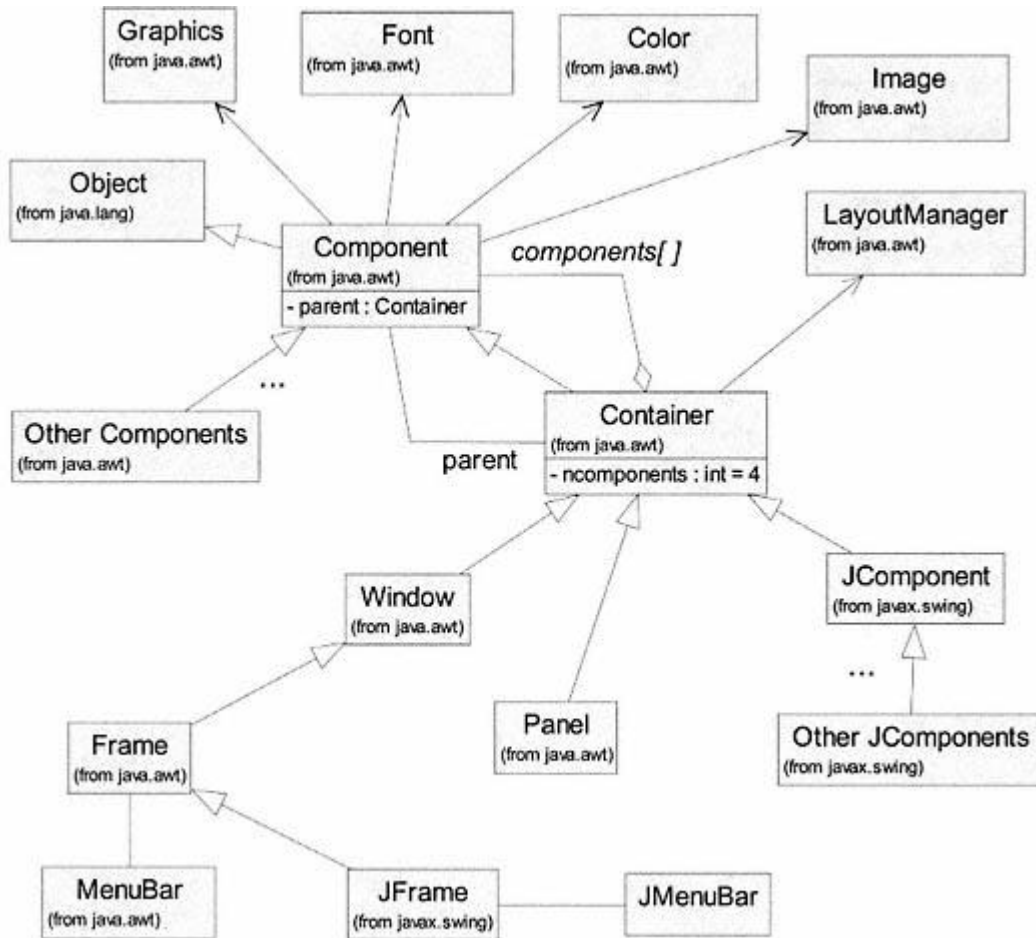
Graphics
(from java.awt)

Font
(from java.awt)

Color
(from java.awt)

Image
(from java.awt)

Object
(from java.lang)

Component
(from java.awt)
- parent : Container

components[ ]

LayoutManager
(from java.awt)

...

Other Components
(from java.awt)

Container
(from java.awt)
- ncomponents : int = 4

parent

Window
(from java.awt)

JComponent
(from javax.swing)

...

Frame
(from java.awt)

Panel
(from java.awt)

Other JComponents
(from javax.swing)

MenuBar
(from java.awt)

JFrame
(from javax.swing)

JMenuBar